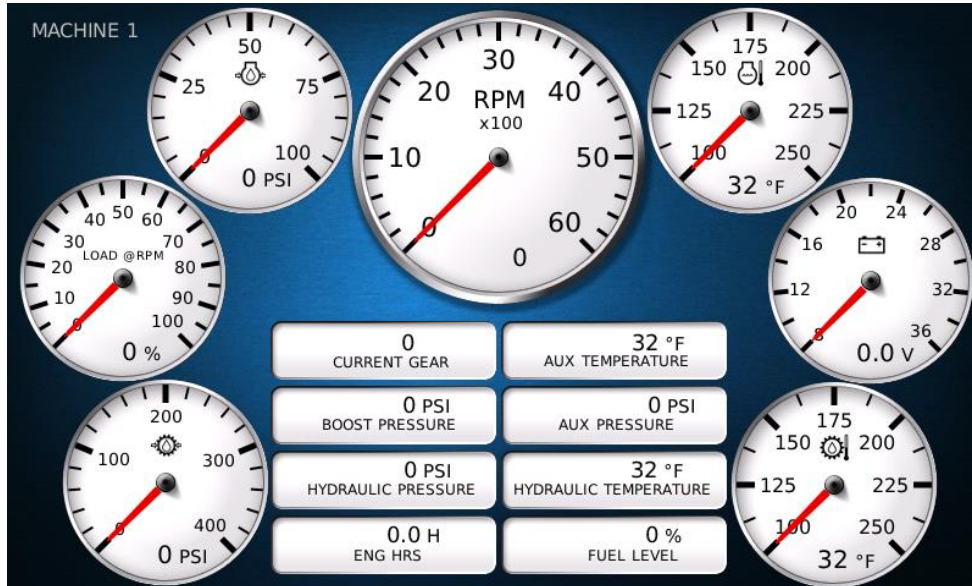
MACHINE 1

50
25
75
0
100
0 PSI

30
20
40
RPM
x100
10
50
0
60
0

175
150
200
125
225
100
250
32 °F

40 50 60
30
70
LOAD @RPM
20
80
10
90
0
100
0 %

20
24
16
28
12
32
8
36
0.0 V

0
CURRENT GEAR

32 °F
AUX TEMPERATURE

0 PSI
BOOST PRESSURE

0 PSI
AUX PRESSURE

0 PSI
HYDRAULIC PRESSURE

32 °F
HYDRAULIC TEMPERATURE

0.0 H
ENG HRS

0 %
FUEL LEVEL

200
100
300
0
400
0 PSI

175
150
200
125
225
100
250
32 °F